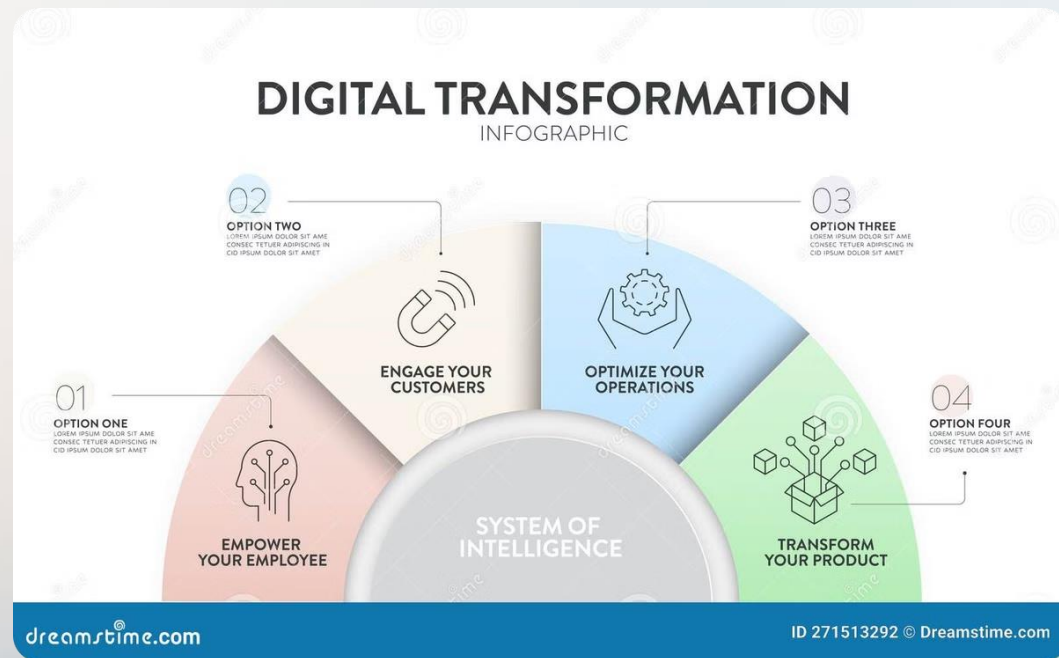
DIGITAL TRANSFORMATION
INFOGRAPHIC

02
OPTION TWO
LOREM IPSUM DOLOR SIT AME CONSEC TETUER ADIPISCING IN CID IPSUM DOLOR SIT AMET

03
OPTION THREE
LOREM IPSUM DOLOR SIT AME CONSEC TETUER ADIPISCING IN CID IPSUM DOLOR SIT AMET

01
OPTION ONE
LOREM IPSUM DOLOR SIT AME CONSEC TETUER ADIPISCING IN CID IPSUM DOLOR SIT AMET

04
OPTION FOUR
LOREM IPSUM DOLOR SIT AME CONSEC TETUER ADIPISCING IN CID IPSUM DOLOR SIT AMET

ENGAGE YOUR CUSTOMERS

OPTIMIZE YOUR OPERATIONS

EMPOWER YOUR EMPLOYEE

SYSTEM OF INTELLIGENCE

TRANSFORM YOUR PRODUCT

dreamstime.com

ID 271513292 © Dreamstime.com